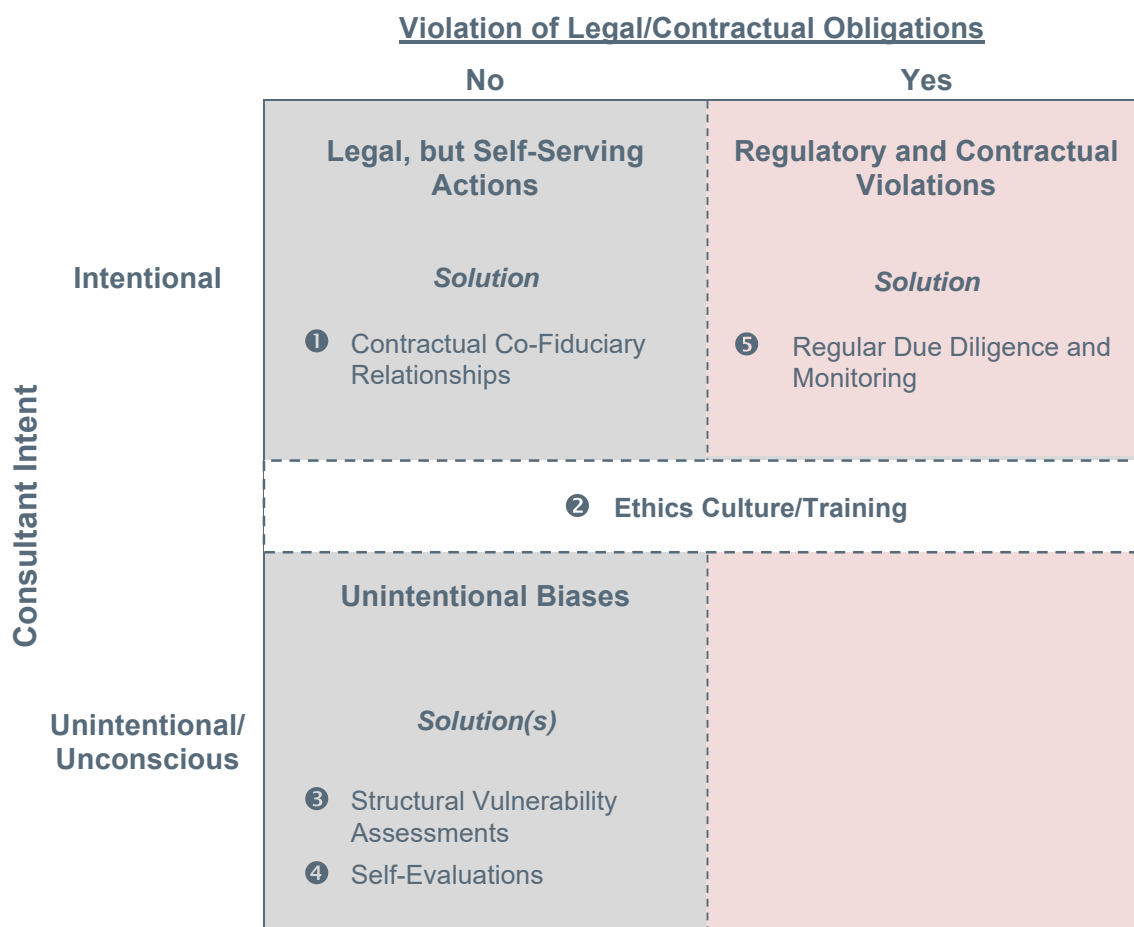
Violation of Legal/Contractual Obligations

No

Yes

Consultant Intent

Intentional

Legal, but Self-Serving Actions

Solution

❶ Contractual Co-Fiduciary Relationships

Regulatory and Contractual Violations

Solution

❺ Regular Due Diligence and Monitoring

❷ Ethics Culture/Training

Unintentional/ Unconscious

Unintentional Biases

Solution(s)

❸ Structural Vulnerability Assessments

❹ Self-Evaluations